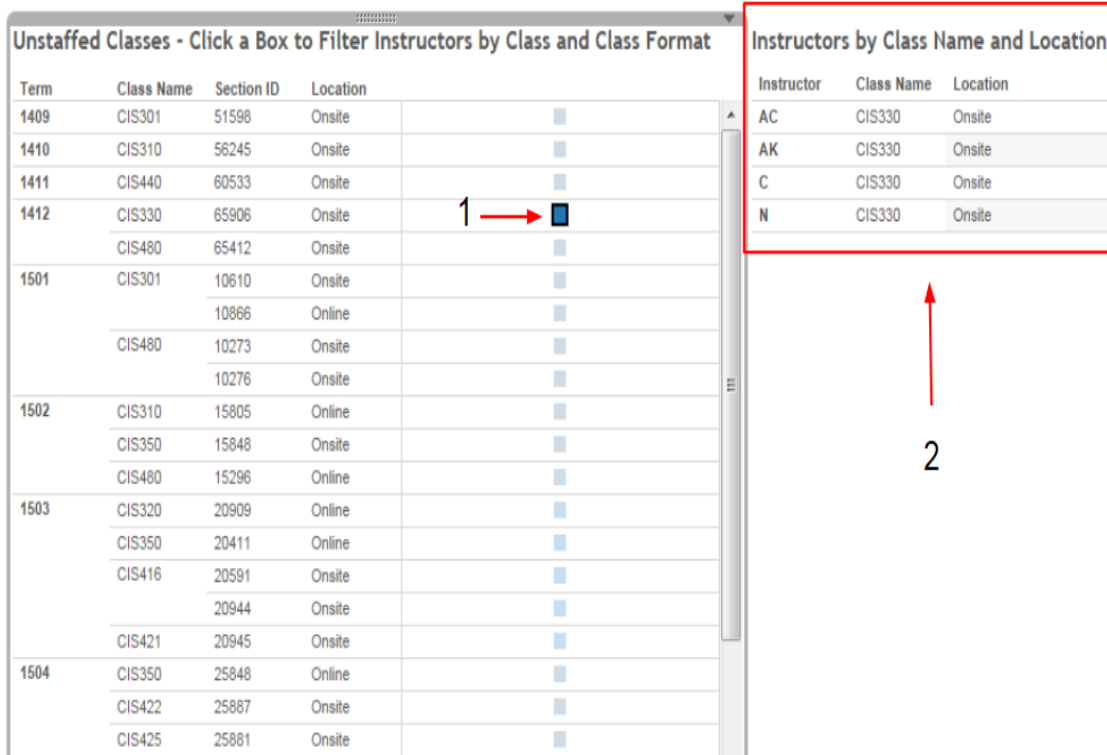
Unstaffed Classes - Click a Box to Filter Instructors by Class and Class Format

| Term | Class Name | Section ID | Location |
|---|---|---|---|
| 1409 | CIS301 | 51598 | Onsite |
| 1410 | CIS310 | 56245 | Onsite |
| 1411 | CIS440 | 60533 | Onsite |
| 1412 | CIS330 | 65906 | Onsite |
| | CIS480 | 65412 | Onsite |
| 1501 | CIS301 | 10610 | Onsite |
| | | 10866 | Online |
| | CIS480 | 10273 | Onsite |
| | | 10276 | Onsite |
| 1502 | CIS310 | 15805 | Online |
| | CIS350 | 15848 | Onsite |
| | CIS480 | 15296 | Online |
| 1503 | CIS320 | 20909 | Online |
| | CIS350 | 20411 | Online |
| | CIS416 | 20591 | Onsite |
| | | 20944 | Onsite |
| | CIS421 | 20945 | Onsite |
| 1504 | CIS350 | 25848 | Online |
| | CIS422 | 25887 | Onsite |
| | CIS425 | 25881 | Onsite |

1

Instructors by Class Name and Location

| Instructor | Class Name | Location |
|---|---|---|
| AC | CIS330 | Onsite |
| AK | CIS330 | Onsite |
| C | CIS330 | Onsite |
| N | CIS330 | Onsite |

2